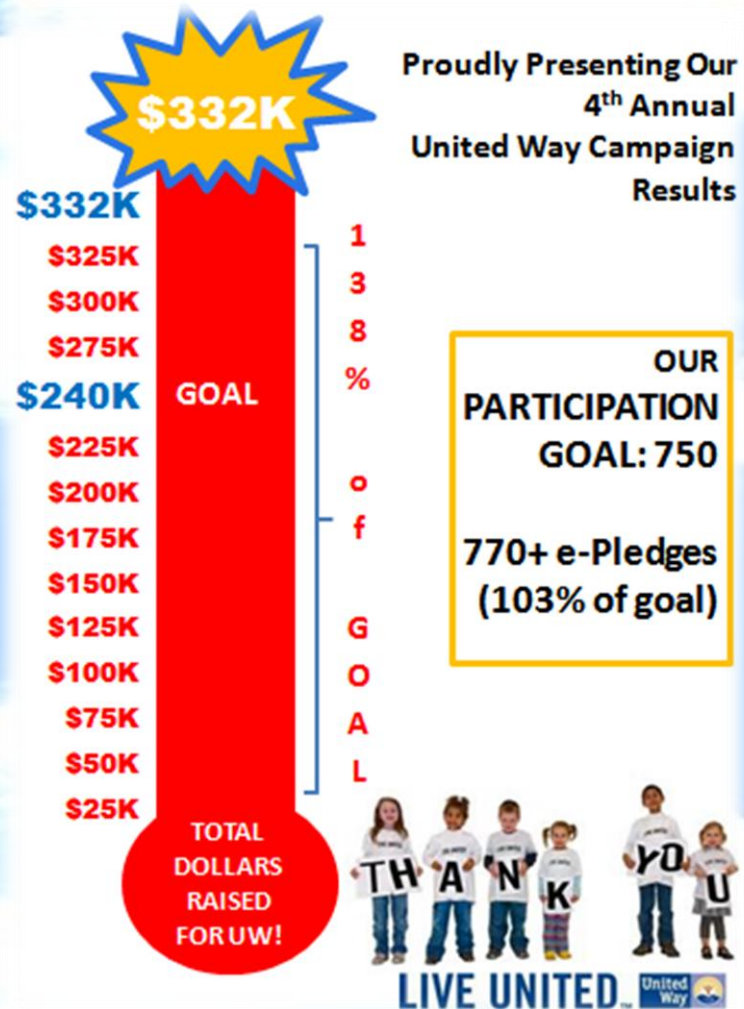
$332K

Proudly Presenting Our 4th Annual United Way Campaign Results

$332K
$325K
$300K
$275K
$240K
$225K
$200K
$175K
$150K
$125K
$100K
$75K
$50K
$25K

GOAL

138% of GOAL

OUR PARTICIPATION GOAL: 750

770+ e-Pledges (103% of goal)

TOTAL DOLLARS RAISED FOR UW!

THANK YOU

LIVE UNITED United Way